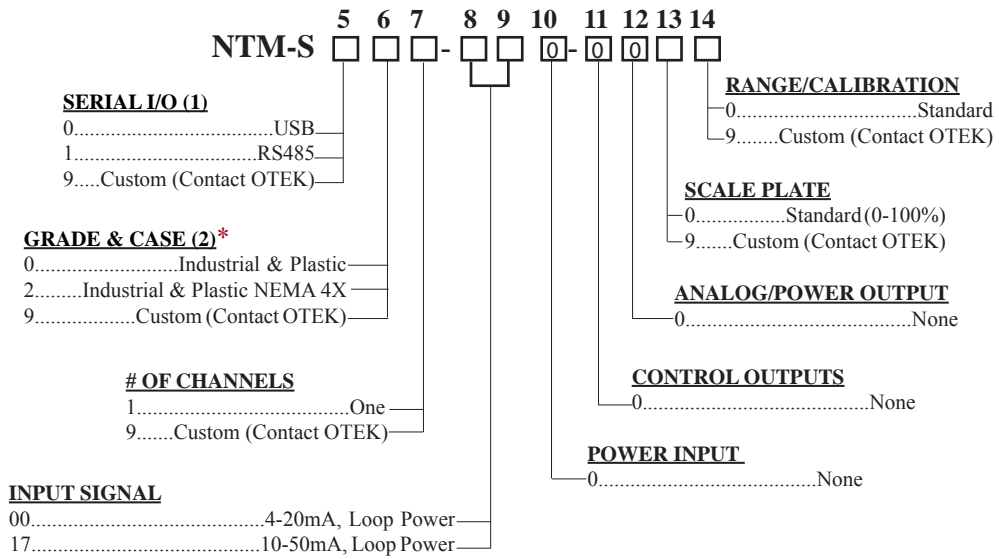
5 6 7 8 9 10 11 12 13 14

NTM-S □ □ □ - □ □ 0 - 0 0 □ □

RANGE/CALIBRATION
0....................................Standard
9........Custom (Contact OTEK)

SERIAL I/O (1)
0.......................................USB
1....................................RS485
9.....Custom (Contact OTEK)

SCALE PLATE
0................Standard (0-100%)
9.......Custom (Contact OTEK)

GRADE & CASE (2)*
0..........................Industrial & Plastic
2.........Industrial & Plastic NEMA 4X
9..................Custom (Contact OTEK)

ANALOG/POWER OUTPUT
0..........................................None

# OF CHANNELS
1..........................................One
9.......Custom (Contact OTEK)

CONTROL OUTPUTS
0..........................................None

POWER INPUT
0..........................................None

INPUT SIGNAL
00.......................................4-20mA, Loop Power
17.......................................10-50mA, Loop Power